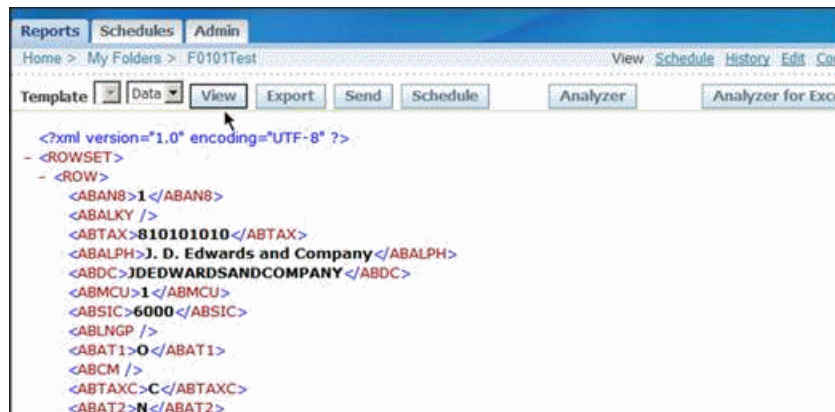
Reports Schedules Admin

Home > My Folders > F0101Test

View Schedule History Edit Co

Template Data View Export Send Schedule Analyzer Analyzer for Exc

<?xml version="1.0" encoding="UTF-8" ?>
- <ROWSET>
- <ROW>
<ABAN8>1</ABAN8>
<ABALKY />
<ABTAX>810101010</ABTAX>
<ABALPH>J. D. Edwards and Company</ABALPH>
<ABDC>JDEDWARDSANDCOMPANY</ABDC>
<ABMCU>1</ABMCU>
<ABSIC>6000</ABSIC>
<ABLNGP />
<ABAT1>O</ABAT1>
<ABCM />
<ABTAXC>C</ABTAXC>
<ABAT2>N</ABAT2>